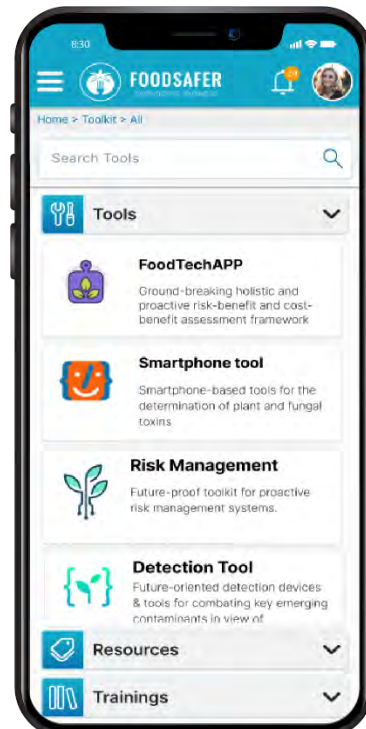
8:30

FOODSAFER

Home > Toolkit > All

Search Tools

Tools

FoodTechAPP

Ground-breaking holistic and proactive risk-benefit and cost-benefit assessment framework

Smartphone tool

Smartphone-based tools for the determination of plant and fungal toxins

Risk Management

Future-proof toolkit for proactive risk management systems.

Detection Tool

Future-oriented detection devices & tools for combating key emerging contaminants in view of

Resources

Trainings